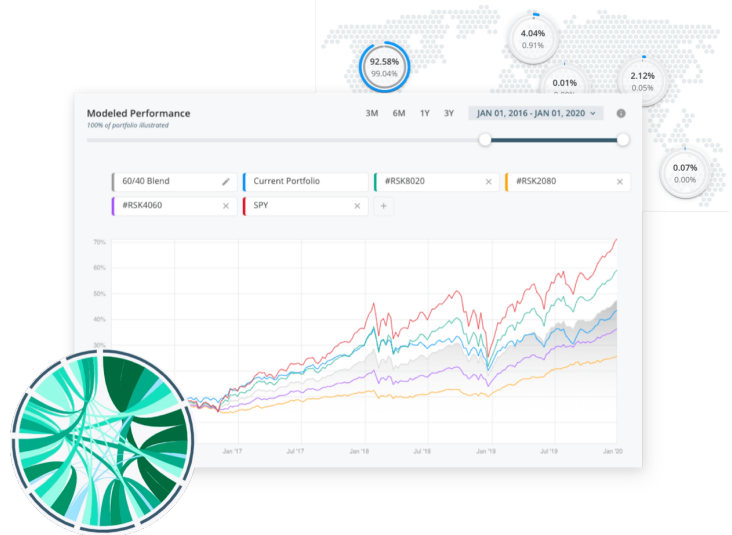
4.04%
0.91%

92.58%
99.04%

0.01%
0.00%

2.12%
0.05%

0.07%
0.00%

Modeled Performance
100% of portfolio illustrated

3M 6M 1Y 3Y JAN 01, 2016 - JAN 01, 2020

60/40 Blend
Current Portfolio
#RSK8020
#RSK2080
#RSK4060
SPY
+

70%
60%
50%
40%
30%

Jan '17
Jul '17
Jan '18
Jul '18
Jan '19
Jul '19
Jan '20